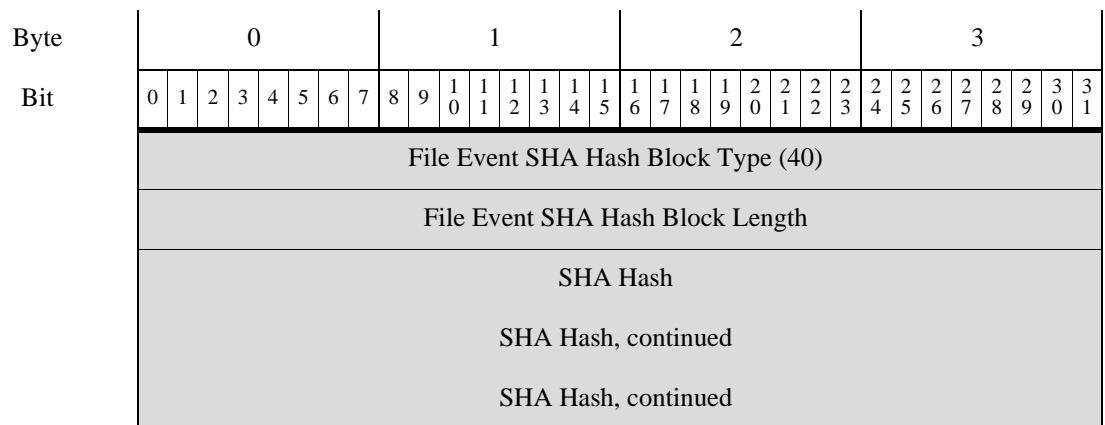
| Byte | 0 | | | | | | | | 1 | | | | | | | | 2 | | | | | | | | 3 | | | | | | | |
|---|---|---|---|---|---|---|---|---|---|---|---|---|---|---|---|---|---|---|---|---|---|---|---|---|---|---|---|---|---|---|---|---|
| Bit | 0 | 1 | 2 | 3 | 4 | 5 | 6 | 7 | 8 | 9 | 10 | 11 | 12 | 13 | 14 | 15 | 16 | 17 | 18 | 19 | 20 | 21 | 22 | 23 | 24 | 25 | 26 | 27 | 28 | 29 | 30 | 31 |
| | File Event SHA Hash Block Type (40) | | | | | | | | | | | | | | | | | | | | | | | | | | | | | | | |
| | File Event SHA Hash Block Length | | | | | | | | | | | | | | | | | | | | | | | | | | | | | | | |
| | SHA Hash | | | | | | | | | | | | | | | | | | | | | | | | | | | | | | | |
| | SHA Hash, continued | | | | | | | | | | | | | | | | | | | | | | | | | | | | | | | |
| | SHA Hash, continued | | | | | | | | | | | | | | | | | | | | | | | | | | | | | | | |